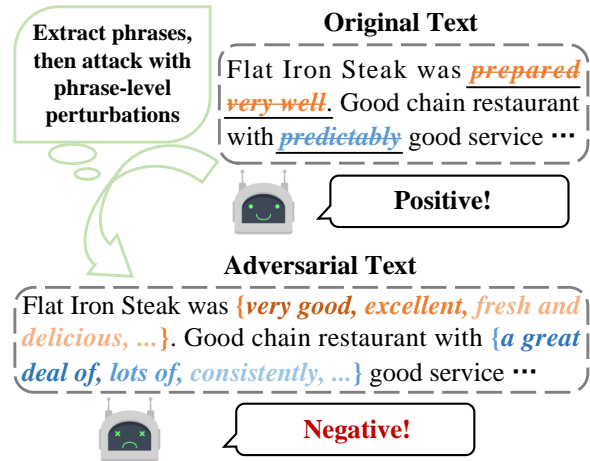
Extract phrases, then attack with phrase-level perturbations

Original Text

Flat Iron Steak was prepared very well. Good chain restaurant with predictably good service ···

Positive!

Adversarial Text

Flat Iron Steak was {very good, excellent, fresh and delicious, ...}. Good chain restaurant with {a great deal of, lots of, consistently, ...} good service ···

Negative!